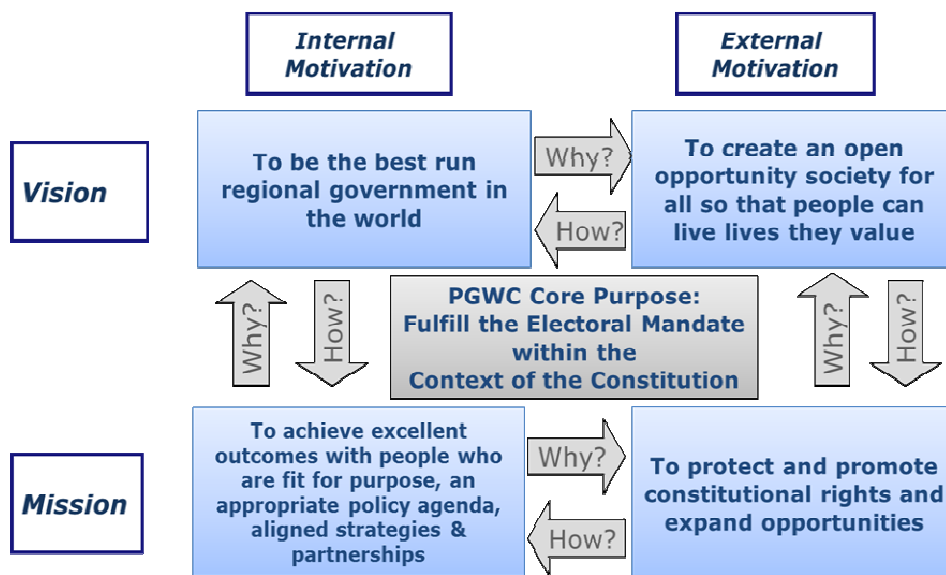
Internal Motivation

External Motivation

Vision

To be the best run regional government in the world

Why?

How?

To create an open opportunity society for all so that people can live lives they value

Why?

How?

PGWC Core Purpose: Fulfill the Electoral Mandate within the Context of the Constitution

Why?

How?

Mission

To achieve excellent outcomes with people who are fit for purpose, an appropriate policy agenda, aligned strategies & partnerships

Why?

How?

To protect and promote constitutional rights and expand opportunities